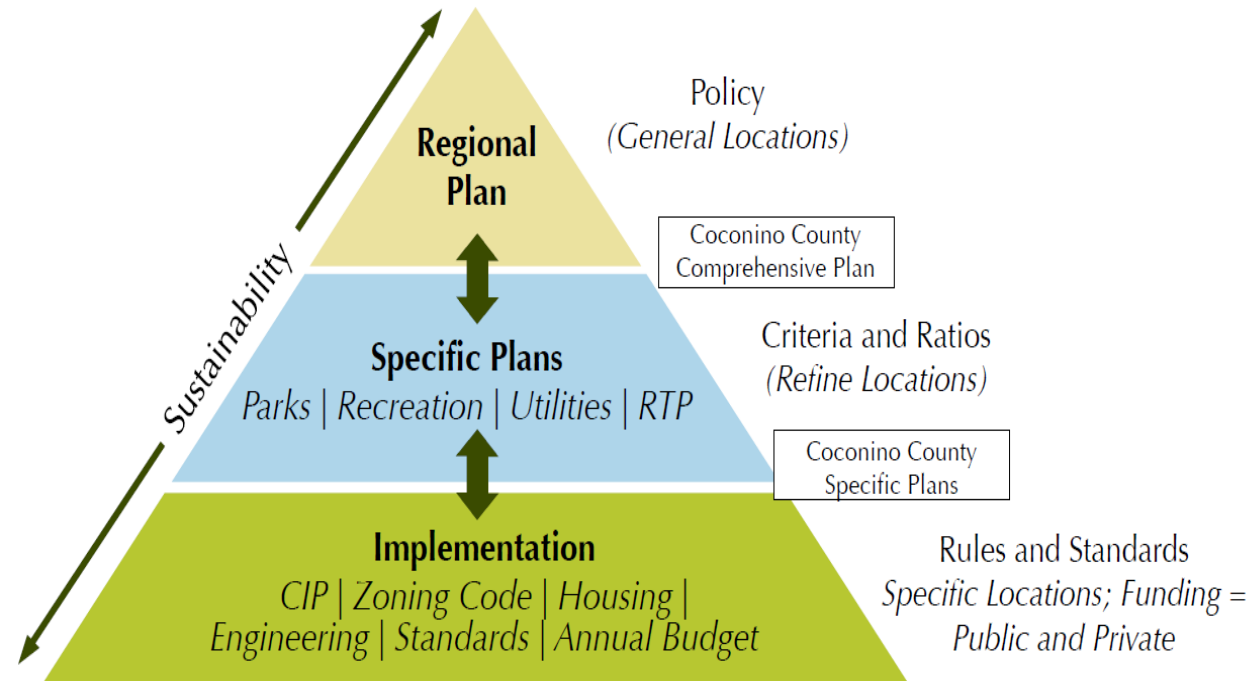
Sustainability

Regional Plan

Policy
(General Locations)

Coconino County Comprehensive Plan

Specific Plans
Parks | Recreation | Utilities | RTP

Criteria and Ratios
(Refine Locations)

Coconino County Specific Plans

Implementation
CIP | Zoning Code | Housing | Engineering | Standards | Annual Budget

Rules and Standards
Specific Locations; Funding = Public and Private